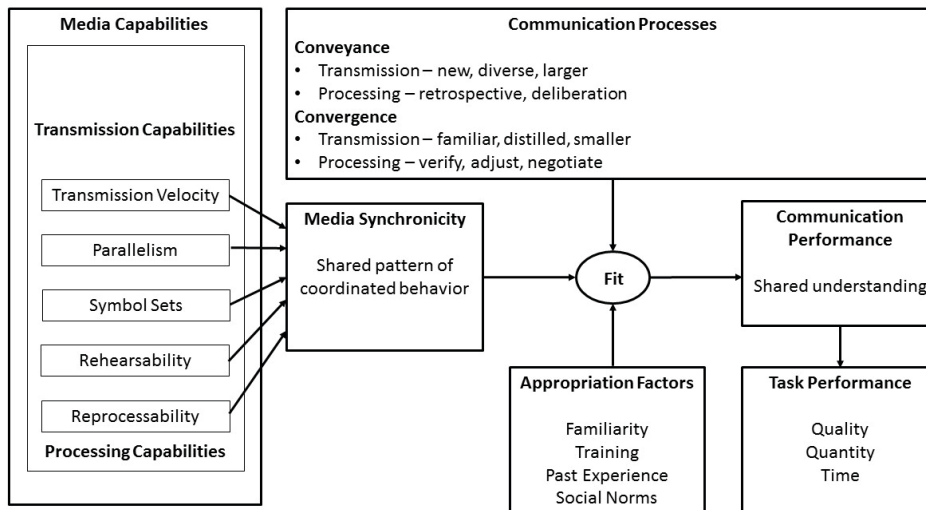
Media Capabilities

Transmission Capabilities

Transmission Velocity

Parallelism

Symbol Sets

Rehearsability

Reprocessability

Processing Capabilities

Communication Processes

Conveyance
• Transmission – new, diverse, larger
• Processing – retrospective, deliberation

Convergence
• Transmission – familiar, distilled, smaller
• Processing – verify, adjust, negotiate

Media Synchronicity

Shared pattern of coordinated behavior

Fit

Communication Performance

Shared understanding

Appropriation Factors

Familiarity
Training
Past Experience
Social Norms

Task Performance

Quality
Quantity
Time